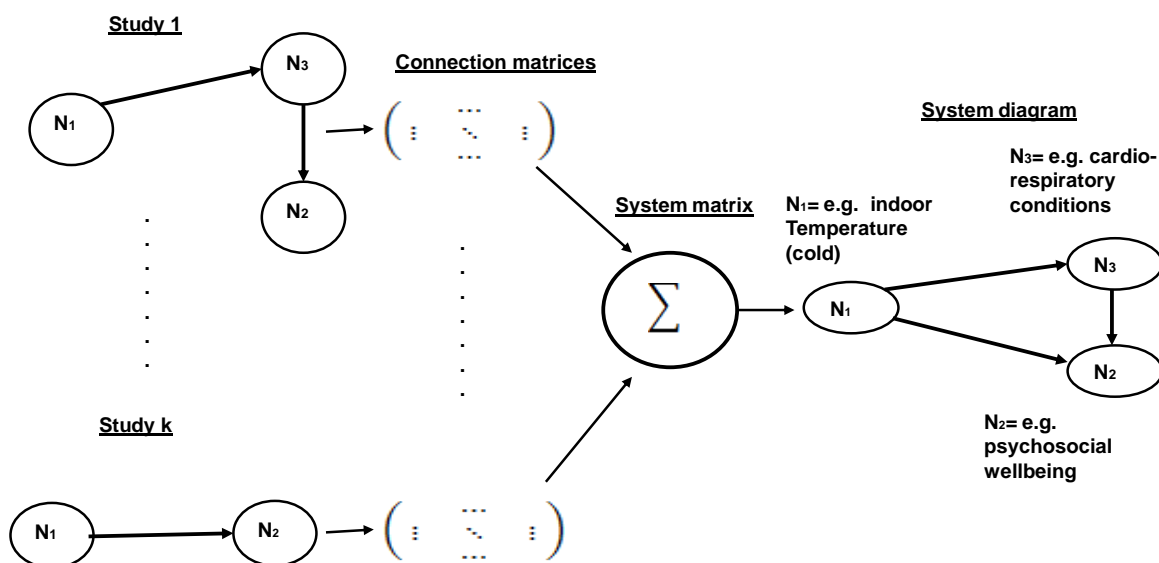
Study 1

$N_3$

$N_1$

$N_2$

Connection matrices

$\begin{pmatrix} \vdots & \ddots & \vdots \end{pmatrix}$

System matrix

$\sum$

System diagram

$N_3$= e.g. cardiorespiratory conditions

$N_1$= e.g. indoor Temperature (cold)

$N_1$

$N_3$

$N_2$

$N_2$= e.g. psychosocial wellbeing

Study k

$N_1$

$N_2$

$\begin{pmatrix} \vdots & \ddots & \vdots \end{pmatrix}$